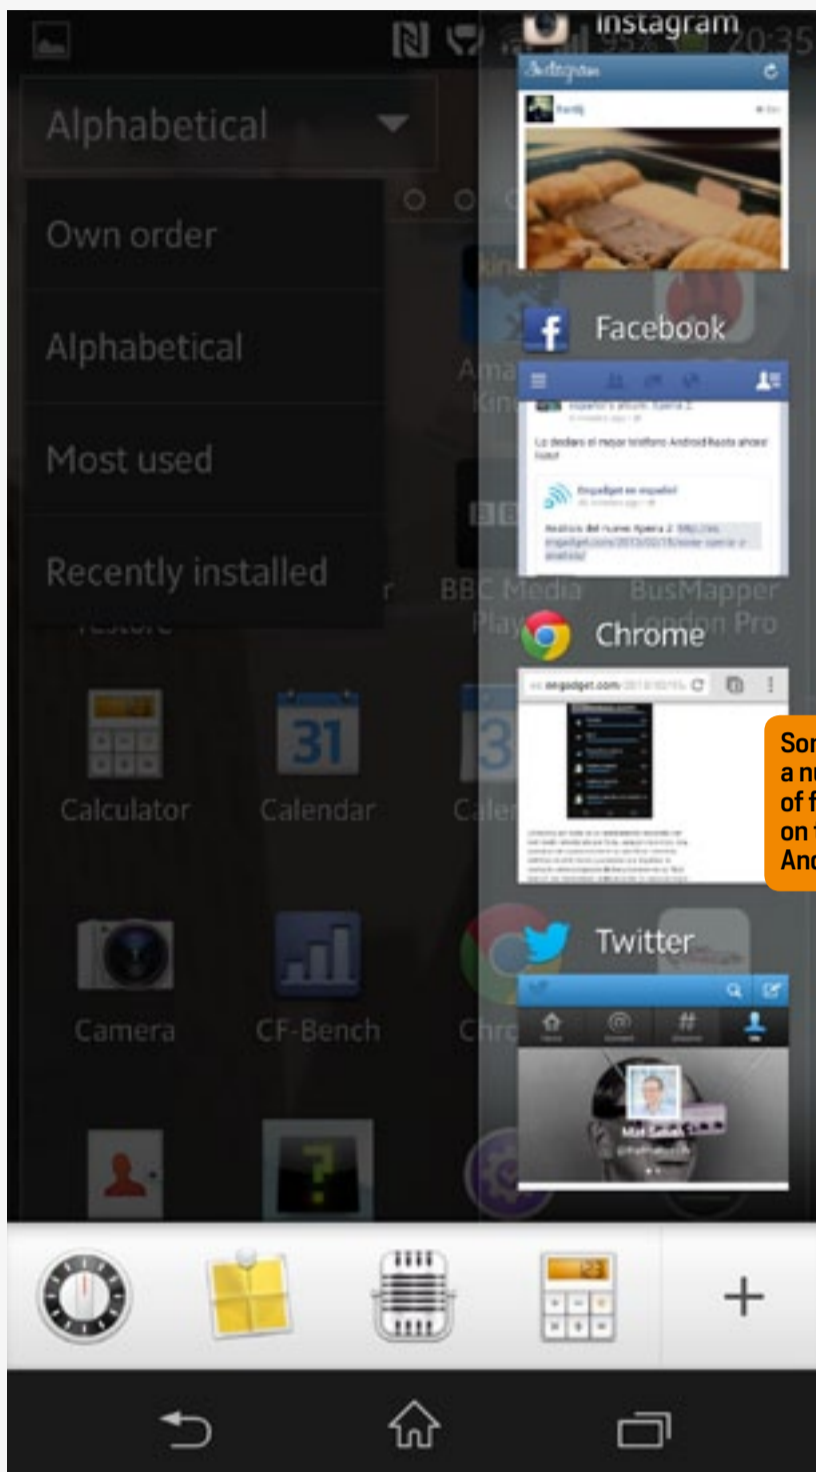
Instagram

95% 20:35

Alphabetical

Own order

Alphabetical

Most used

Recently installed

Instagram

Facebook

Chrome

Twitter

Ama Kin

BBC Media Play

BusMapper London Pro

Calculator

31

Calendar

Caler

Camera

CF-Bench

Chro

Sor a nu of f on t And

+